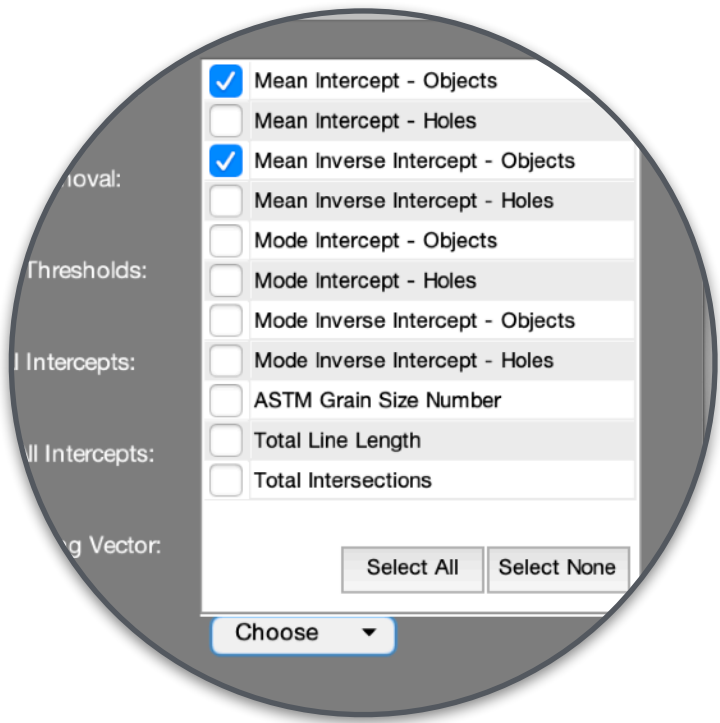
noval:

Thresholds:

l Intercepts:

ll Intercepts:

g Vector:

Mean Intercept - Objects
Mean Intercept - Holes
Mean Inverse Intercept - Objects
Mean Inverse Intercept - Holes
Mode Intercept - Objects
Mode Intercept - Holes
Mode Inverse Intercept - Objects
Mode Inverse Intercept - Holes
ASTM Grain Size Number
Total Line Length
Total Intersections

Select All
Select None

Choose